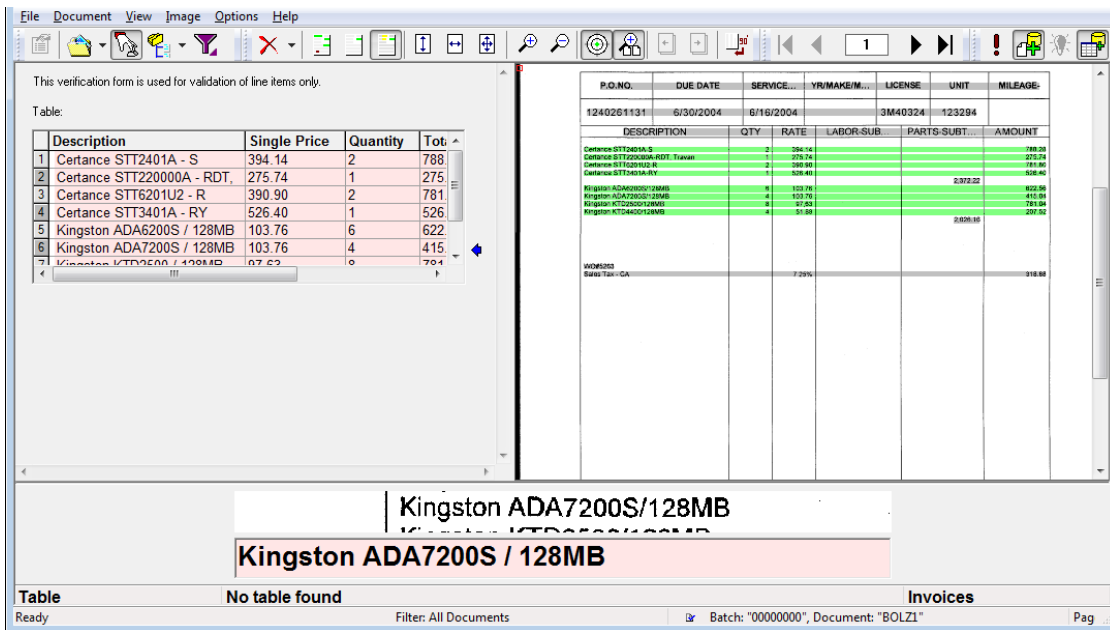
File Document View Image Options Help

1

This verification form is used for validation of line items only.

Table:

| | Description | Single Price | Quantity | Tot |
|---|---|---|---|---|
| 1 | Certance STT2401A - S | 394.14 | 2 | 788. |
| 2 | Certance STT220000A - RDT, | 275.74 | 1 | 275. |
| 3 | Certance STT6201U2 - R | 390.90 | 2 | 781. |
| 4 | Certance STT3401A - RY | 526.40 | 1 | 526. |
| 5 | Kingston ADA6200S / 128MB | 103.76 | 6 | 622. |
| 6 | Kingston ADA7200S / 128MB | 103.76 | 4 | 415. |
| 7 | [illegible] | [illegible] | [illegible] | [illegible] |

| P.O.NO. | DUE DATE | SERVICE... | YR/MAKE/M... | LICENSE | UNIT | MILEAGE- |
|---|---|---|---|---|---|---|
| 1240261131 | 6/30/2004 | 6/16/2004 | | 3M40324 | 123294 | |

| DESCRIPTION | QTY | RATE | LABOR-SUB... | PARTS-SUBT... | AMOUNT |
|---|---|---|---|---|---|
| Certance STT2401A-S | 2 | 394.14 | | | 788.28 |
| Certance STT220000A-RDT, Travan | 1 | 275.74 | | | 275.74 |
| Certance STT6201U2-R | 2 | 390.90 | | | 781.80 |
| Certance STT3401A-RY | 1 | 526.40 | | | 526.40 |
| | | | | 2,372.22 | |
| Kingston ADA6200S/128MB | 6 | 103.76 | | | 622.56 |
| Kingston ADA7200S/128MB | 4 | 103.76 | | | 415.04 |
| Kingston KTD2500/128MB | 8 | 97.63 | | | 781.04 |
| Kingston KTD4400/128MB | 4 | 51.88 | | | 207.52 |
| | | | | 2,026.16 | |
| WO#5253 | | | | | |
| Sales Tax - CA | | 7.25% | | | 318.88 |

Kingston ADA7200S/128MB

Kingston ADA7200S / 128MB

Table | No table found | Invoices

Ready | Filter: All Documents | Batch: "00000000", Document: "BOLZ1" | Pag